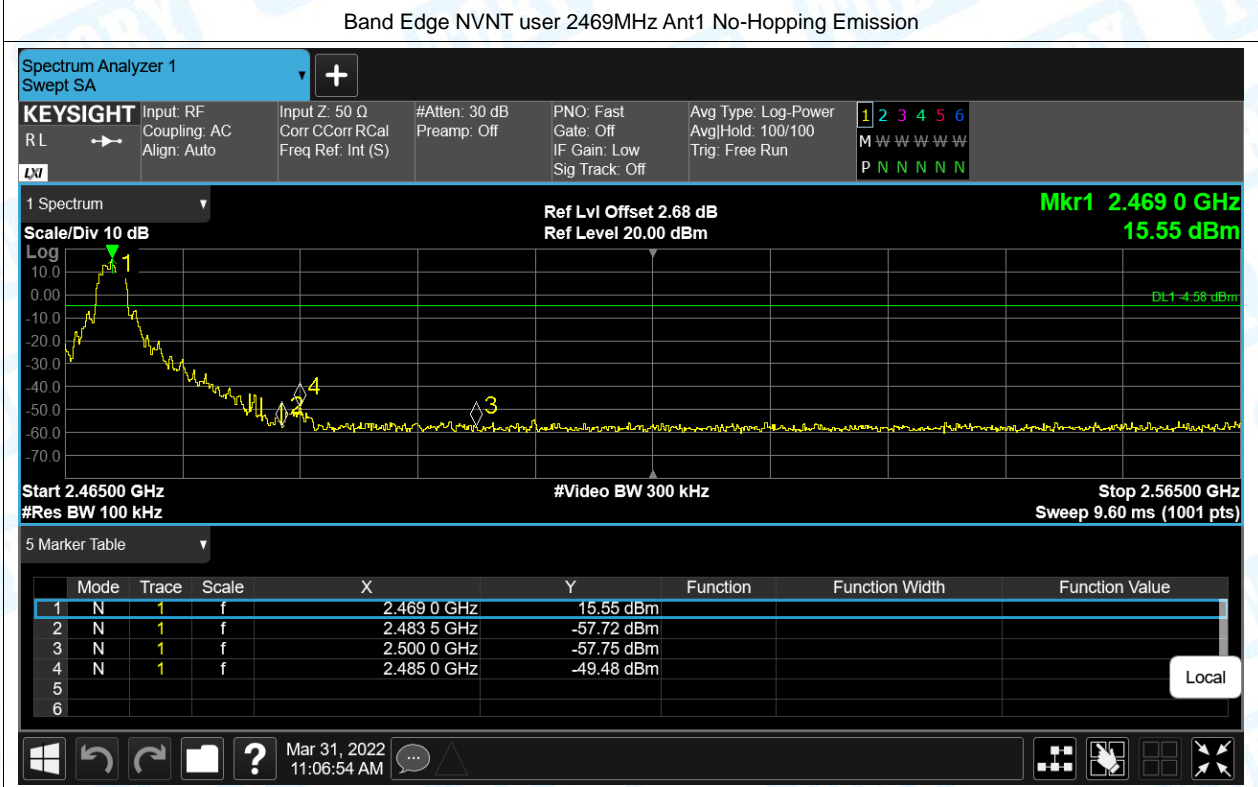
Band Edge NVNT user 2469MHz Ant1 No-Hopping Emission

Spectrum Analyzer 1
Swept SA

KEYSIGHT
RL
LXI

Input: RF
Coupling: AC
Align: Auto

Input Z: 50 Ω
Corr CCorr RCal
Freq Ref: Int (S)

#Atten: 30 dB
Preamp: Off

PNO: Fast
Gate: Off
IF Gain: Low
Sig Track: Off

Avg Type: Log-Power
Avg|Hold: 100/100
Trig: Free Run

1 2 3 4 5 6
M W W W W W
P N N N N N

1 Spectrum

Scale/Div 10 dB

Ref Lvl Offset 2.68 dB
Ref Level 20.00 dBm

Mkr1 2.469 0 GHz
15.55 dBm

Log
10.0
0.00
-10.0
-20.0
-30.0
-40.0
-50.0
-60.0
-70.0

DL1 -4.58 dBm

1
2
3
4

Start 2.46500 GHz
#Res BW 100 kHz

#Video BW 300 kHz

Stop 2.56500 GHz
Sweep 9.60 ms (1001 pts)

5 Marker Table

| | Mode | Trace | Scale | X | Y | Function | Function Width | Function Value |
|---|---|---|---|---|---|---|---|---|
| 1 | N | 1 | f | 2.469 0 GHz | 15.55 dBm | | | |
| 2 | N | 1 | f | 2.483 5 GHz | -57.72 dBm | | | |
| 3 | N | 1 | f | 2.500 0 GHz | -57.75 dBm | | | |
| 4 | N | 1 | f | 2.485 0 GHz | -49.48 dBm | | | |
| 5 | | | | | | | | |
| 6 | | | | | | | | |

Local

Mar 31, 2022
11:06:54 AM